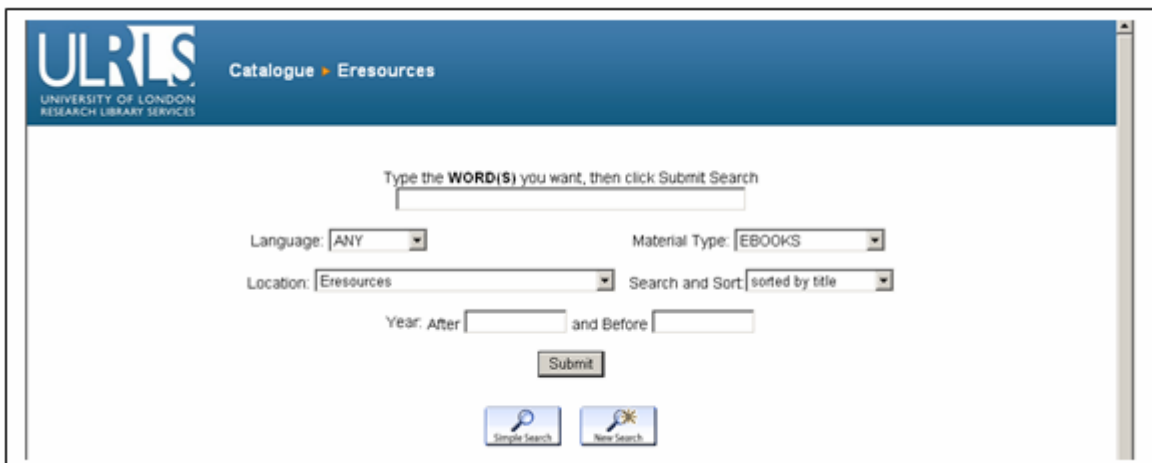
ULRLS
UNIVERSITY OF LONDON
RESEARCH LIBRARY SERVICES

Catalogue ▸ Eresources

Type the **WORD(S)** you want, then click Submit Search

Language: ANY

Material Type: EBOOKS

Location: Eresources

Search and Sort: sorted by title

Year: After and Before

Submit

Simple Search

New Search